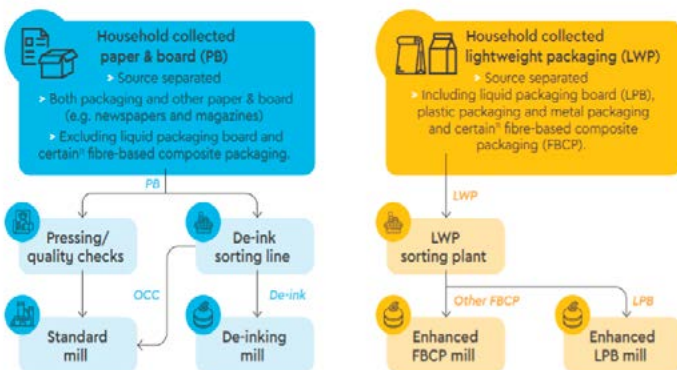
Household collected paper & board (PB)
> Source separated
> Both packaging and other paper & board (e.g. newspapers and magazines)
> Excluding liquid packaging board and certain⁽¹⁾ fibre-based composite packaging.

PB

Pressing/ quality checks

De-ink sorting line

OCC

De-ink

Standard mill

De-inking mill

Household collected lightweight packaging (LWP)
> Source separated
> Including liquid packaging board (LPB), plastic packaging and metal packaging and certain⁽¹⁾ fibre-based composite packaging (FBCP).

LWP

LWP sorting plant

Other FBCP

LPB

Enhanced FBCP mill

Enhanced LPB mill